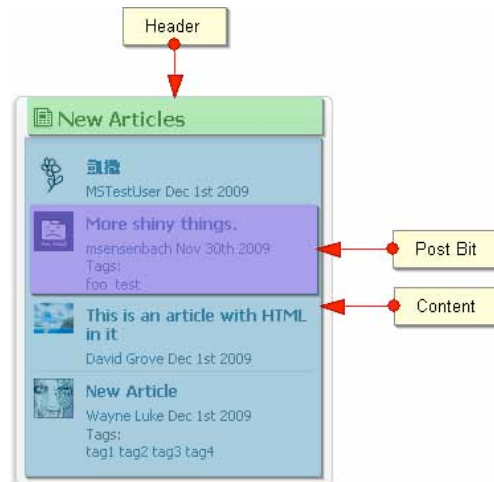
Header

New Articles

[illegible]
MSTestUser Dec 1st 2009

More shiny things.
msensenbach Nov 30th 2009
Tags:
foo test

Post Bit

Content

This is an article with HTML in it
David Grove Dec 1st 2009

New Article
Wayne Luke Dec 1st 2009
Tags:
tag1 tag2 tag3 tag4